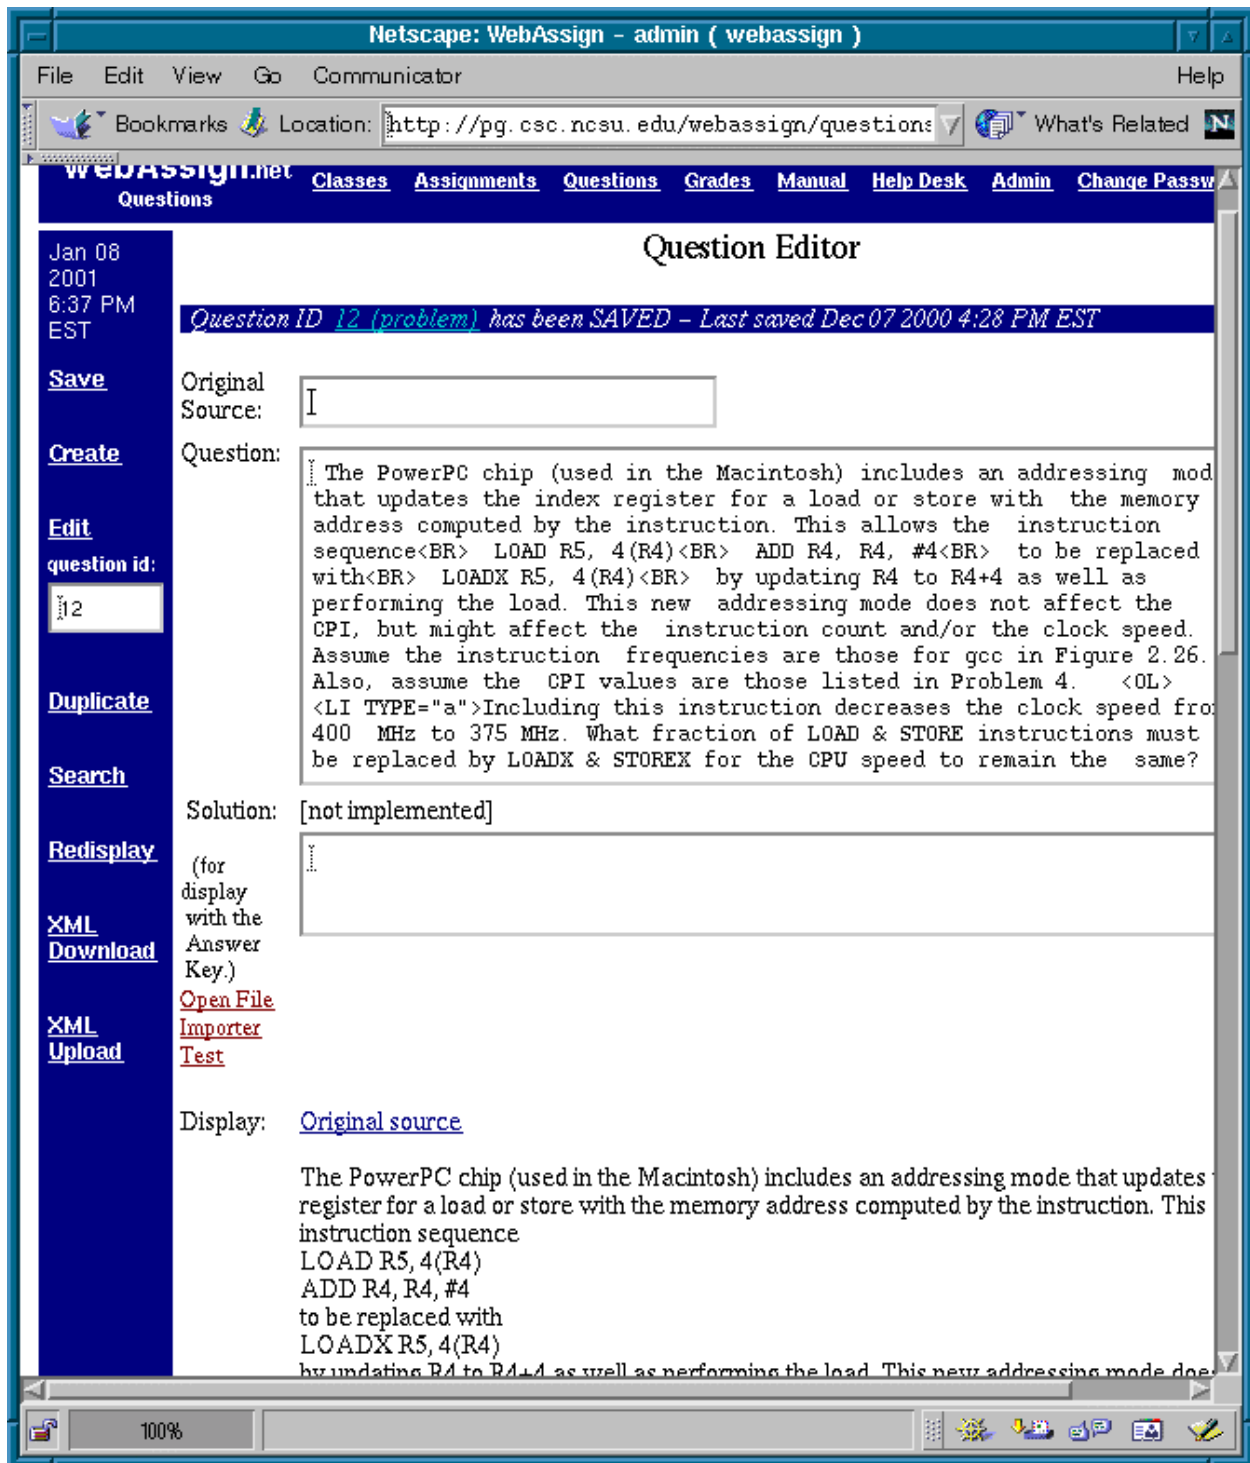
Netscape: WebAssign - admin ( webassign )

File Edit View Go Communicator Help

Bookmarks Location: http://pg.csc.ncsu.edu/webassign/questions What's Related

WebAssign.net
Questions

Classes Assignments Questions Grades Manual Help Desk Admin Change Passw

Jan 08 2001 6:37 PM EST

Question Editor

Question ID 12 (problem) has been SAVED – Last saved Dec 07 2000 4:28 PM EST

Save

Original Source:

Create

Question:

The PowerPC chip (used in the Macintosh) includes an addressing mod that updates the index register for a load or store with the memory address computed by the instruction. This allows the instruction sequence<BR> LOAD R5, 4(R4)<BR> ADD R4, R4, #4<BR> to be replaced with<BR> LOADX R5, 4(R4)<BR> by updating R4 to R4+4 as well as performing the load. This new addressing mode does not affect the CPI, but might affect the instruction count and/or the clock speed. Assume the instruction frequencies are those for gcc in Figure 2.26. Also, assume the CPI values are those listed in Problem 4. <OL> <LI TYPE="a">Including this instruction decreases the clock speed fro 400 MHz to 375 MHz. What fraction of LOAD & STORE instructions must be replaced by LOADX & STOREX for the CPU speed to remain the same?

Edit
question id:
12

Solution: [not implemented]

Duplicate

Search

Redisplay

(for display with the Answer Key.)

XML Download

Open File Importer Test

XML Upload

Display: Original source

The PowerPC chip (used in the Macintosh) includes an addressing mode that updates register for a load or store with the memory address computed by the instruction. This instruction sequence
LOAD R5, 4(R4)
ADD R4, R4, #4
to be replaced with
LOADX R5, 4(R4)
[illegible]

100%